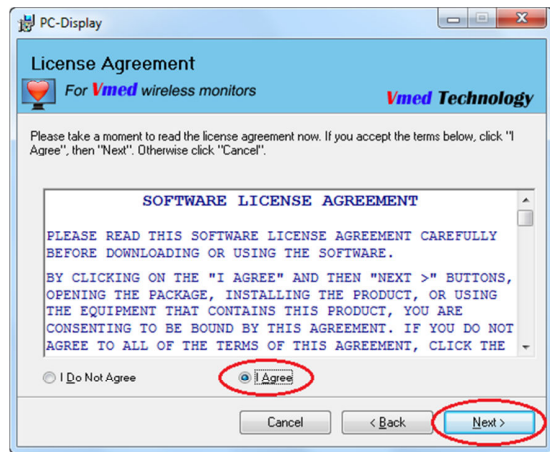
PC-Display

License Agreement

For Vmed wireless monitors

Vmed Technology

Please take a moment to read the license agreement now. If you accept the terms below, click "I Agree", then "Next". Otherwise click "Cancel".

SOFTWARE LICENSE AGREEMENT

PLEASE READ THIS SOFTWARE LICENSE AGREEMENT CAREFULLY BEFORE DOWNLOADING OR USING THE SOFTWARE.

BY CLICKING ON THE "I AGREE" AND THEN "NEXT >" BUTTONS, OPENING THE PACKAGE, INSTALLING THE PRODUCT, OR USING THE EQUIPMENT THAT CONTAINS THIS PRODUCT, YOU ARE CONSENTING TO BE BOUND BY THIS AGREEMENT. IF YOU DO NOT AGREE TO ALL OF THE TERMS OF THIS AGREEMENT, CLICK THE

I Do Not Agree

I Agree

Cancel

< Back

Next >